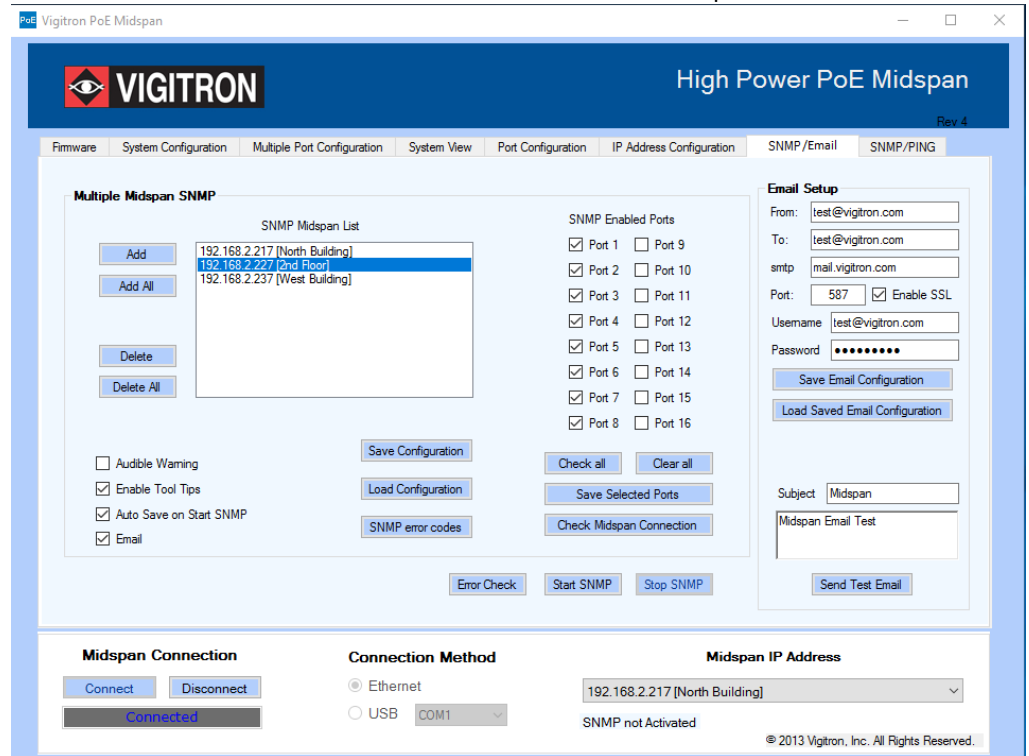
PoE Vigitron PoE Midspan

VIGITRON

High Power PoE Midspan

Rev 4

Firmware | System Configuration | Multiple Port Configuration | System View | Port Configuration | IP Address Configuration | SNMP/Email | SNMP/PING

Multiple Midspan SNMP

SNMP Midspan List

Add
Add All
Delete
Delete All

192.168.2.217 [North Building]
192.168.2.227 [2nd Floor]
192.168.2.237 [West Building]

SNMP Enabled Ports

Port 1
Port 2
Port 3
Port 4
Port 5
Port 6
Port 7
Port 8
Port 9
Port 10
Port 11
Port 12
Port 13
Port 14
Port 15
Port 16

Audible Warning
Enable Tool Tips
Auto Save on Start SNMP
Email

Save Configuration
Load Configuration
SNMP error codes

Check all
Clear all
Save Selected Ports
Check Midspan Connection

Error Check
Start SNMP
Stop SNMP

Email Setup

From: test@vigitron.com
To: test@vigitron.com
smtp mail.vigitron.com
Port: 587 Enable SSL
Username test@vigitron.com
Password ●●●●●●●●●

Save Email Configuration
Load Saved Email Configuration

Subject Midspan
Midspan Email Test

Send Test Email

Midspan Connection

Connect
Disconnect
Connected

Connection Method

Ethernet
USB COM1

Midspan IP Address

192.168.2.217 [North Building]

SNMP not Activated

© 2013 Vigitron, Inc. All Rights Reserved.